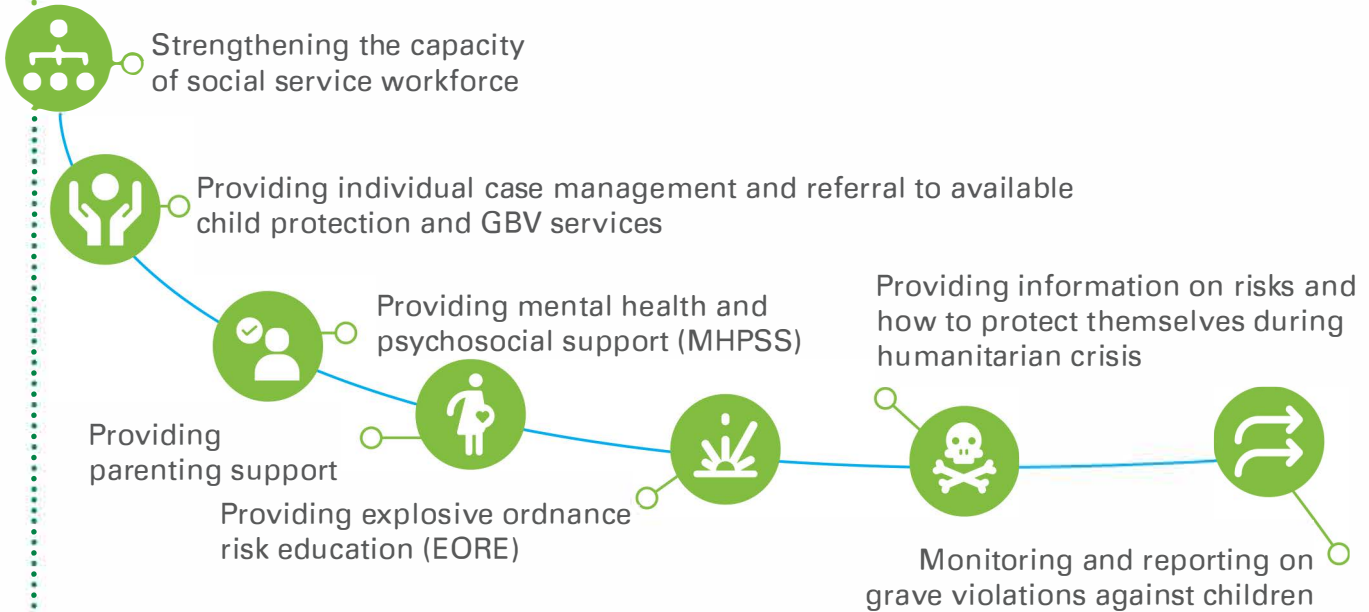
Strengthening the capacity of social service workforce

Providing individual case management and referral to available child protection and GBV services

Providing mental health and psychosocial support (MHPSS)

Providing information on risks and how to protect themselves during humanitarian crisis

Providing parenting support

Providing explosive ordnance risk education (EORE)

Monitoring and reporting on grave violations against children